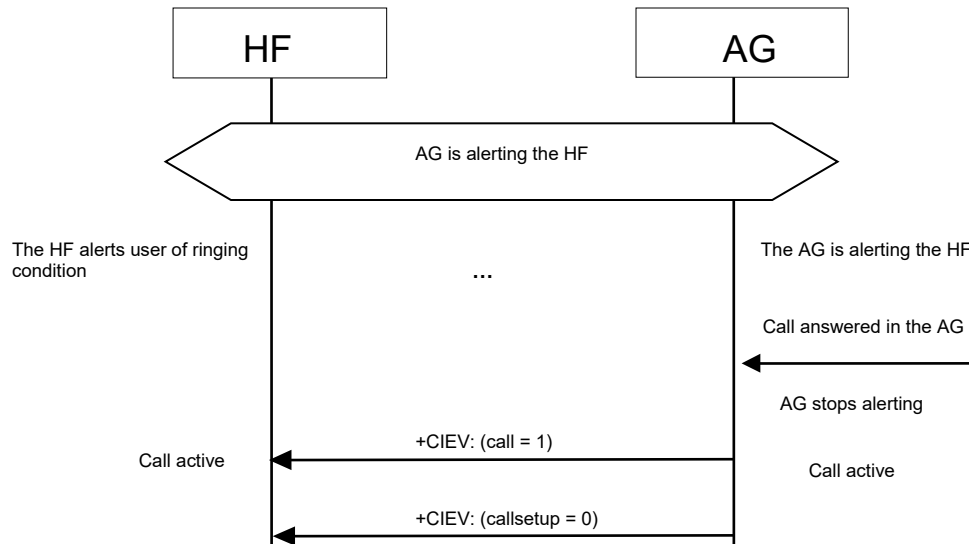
HF

AG

AG is alerting the HF

The HF alerts user of ringing condition

...

The AG is alerting the HF

Call answered in the AG

AG stops alerting

+CIEV: (call = 1)

Call active

Call active

+CIEV: (callsetup = 0)